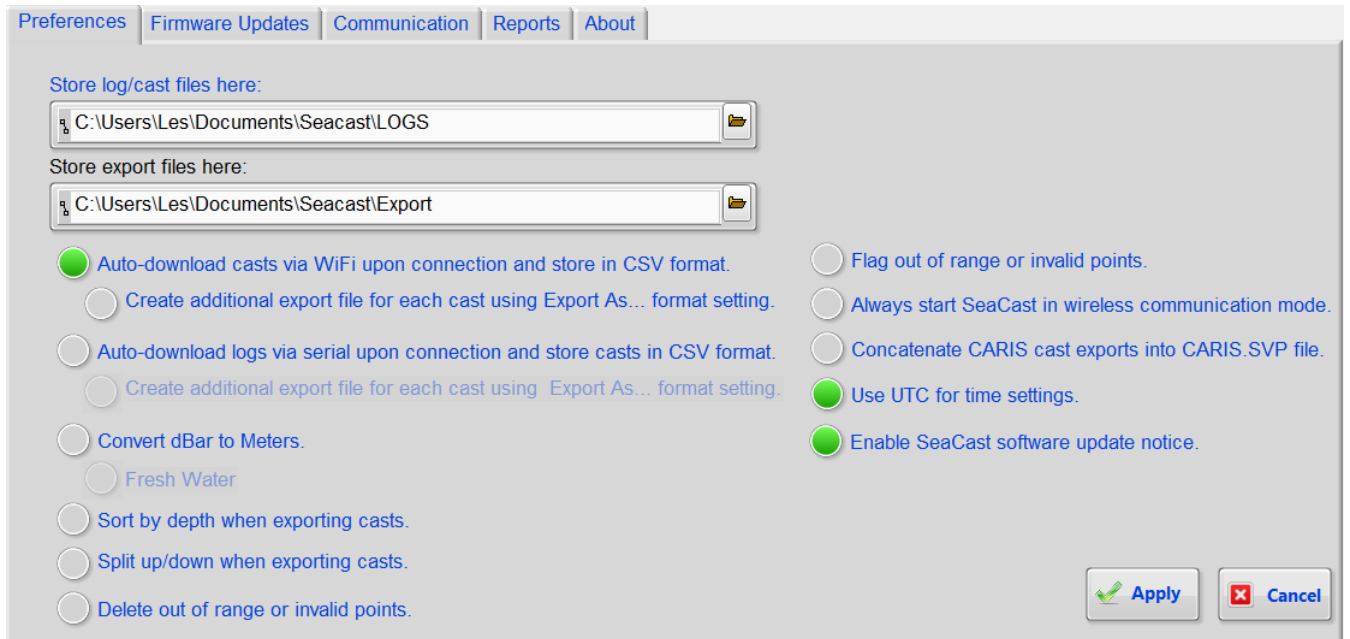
Preferences | Firmware Updates | Communication | Reports | About

Store log/cast files here:

C:\Users\Les\Documents\Seacast\LOGS

Store export files here:

C:\Users\Les\Documents\Seacast\Export

Auto-download casts via WiFi upon connection and store in CSV format.

Create additional export file for each cast using Export As... format setting.

Auto-download logs via serial upon connection and store casts in CSV format.

Create additional export file for each cast using Export As... format setting.

Convert dBar to Meters.

Fresh Water

Sort by depth when exporting casts.

Split up/down when exporting casts.

Delete out of range or invalid points.

Flag out of range or invalid points.

Always start SeaCast in wireless communication mode.

Concatenate CARIS cast exports into CARIS.SVP file.

Use UTC for time settings.

Enable SeaCast software update notice.

Apply

Cancel